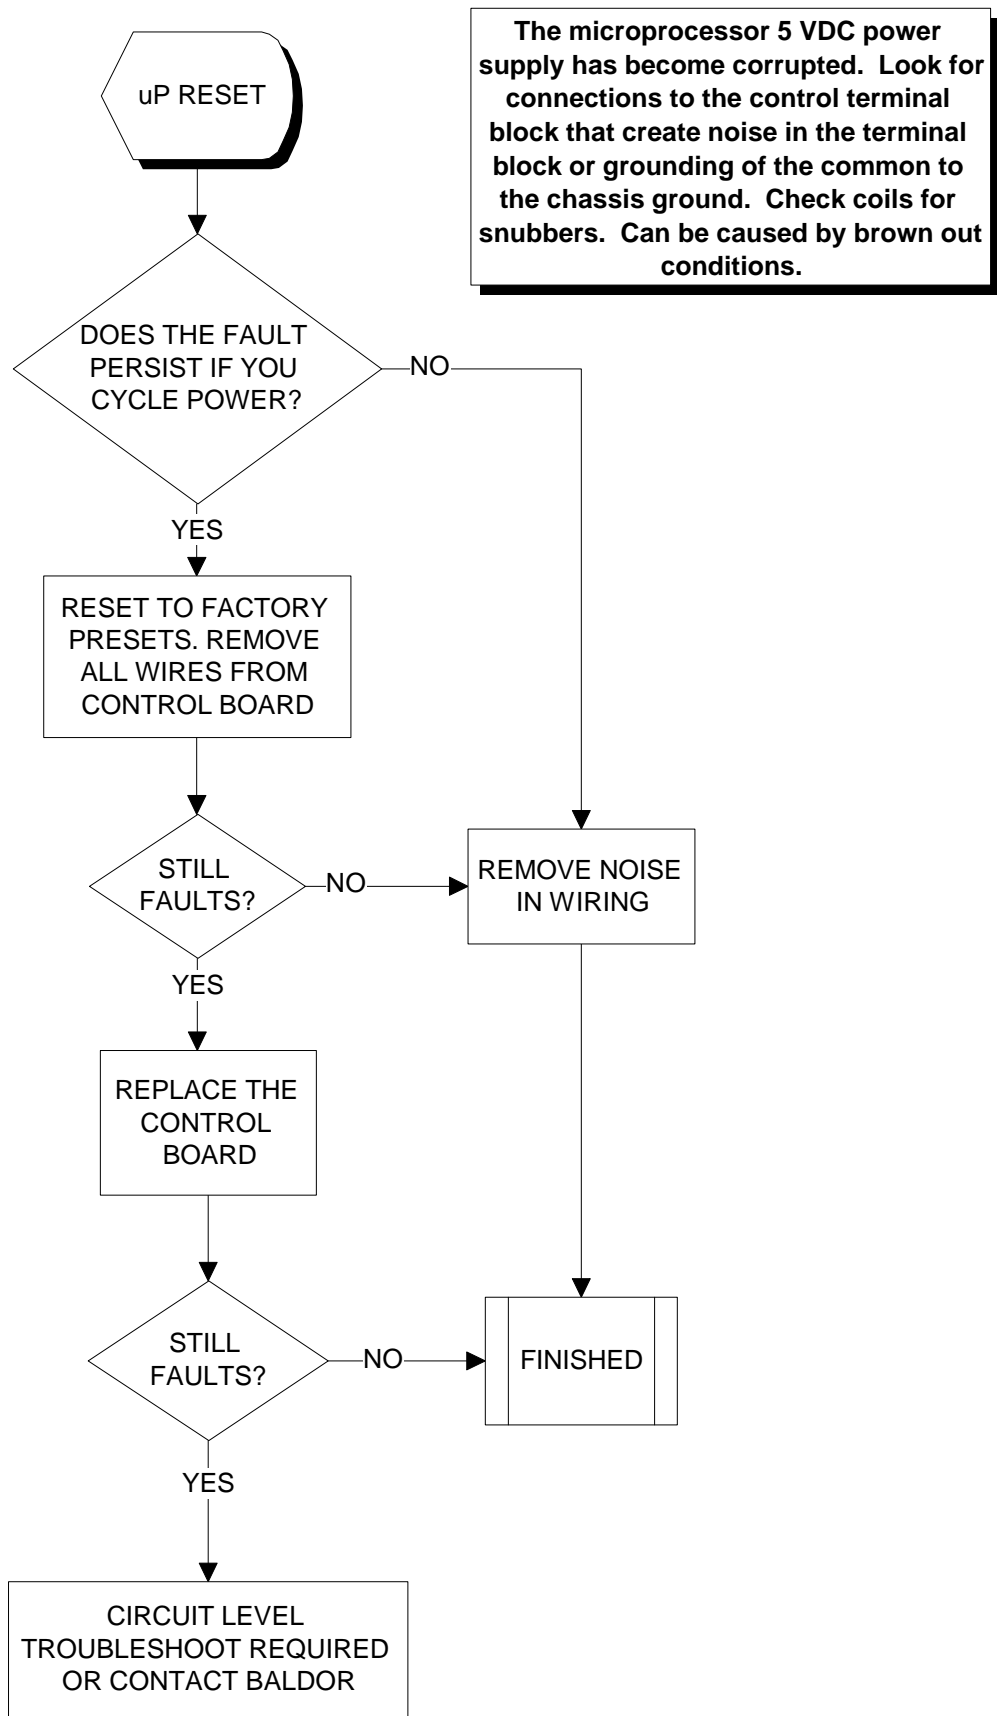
uP RESET

The microprocessor 5 VDC power supply has become corrupted. Look for connections to the control terminal block that create noise in the terminal block or grounding of the common to the chassis ground. Check coils for snubbers. Can be caused by brown out conditions.

DOES THE FAULT PERSIST IF YOU CYCLE POWER?

NO

YES

RESET TO FACTORY PRESETS. REMOVE ALL WIRES FROM CONTROL BOARD

STILL FAULTS?

NO

REMOVE NOISE IN WIRING

YES

REPLACE THE CONTROL BOARD

STILL FAULTS?

NO

FINISHED

YES

CIRCUIT LEVEL TROUBLESHOOT REQUIRED OR CONTACT BALDOR